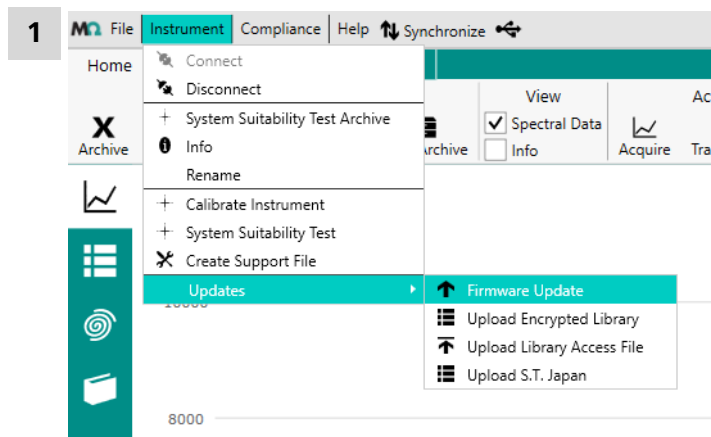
1

File Instrument Compliance Help Synchronize

Home

Connect
Disconnect
System Suitability Test Archive
Info
Rename
Calibrate Instrument
System Suitability Test
Create Support File
Updates

Firmware Update
Upload Encrypted Library
Upload Library Access File
Upload S.T. Japan

View
Spectral Data
Info

Ac

Archive
Archive
Acquire
Tra

10000
8000